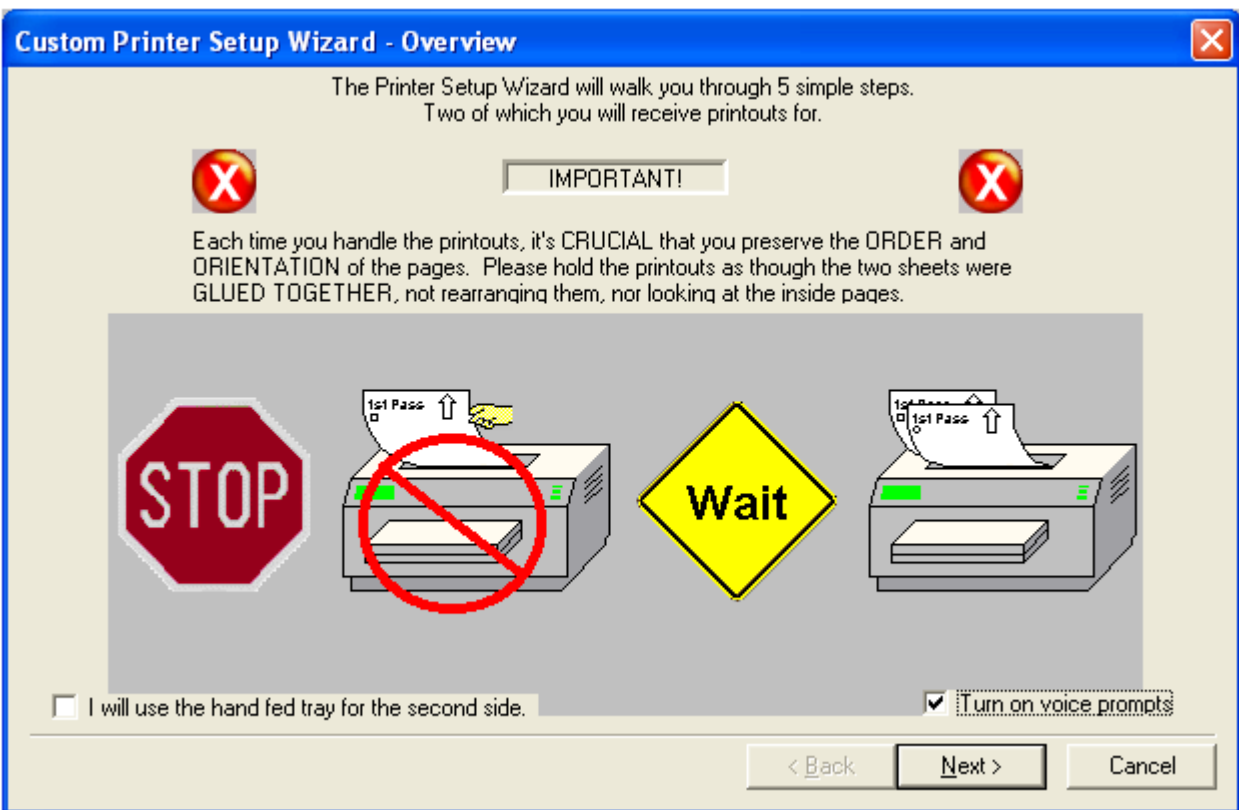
Custom Printer Setup Wizard - Overview

The Printer Setup Wizard will walk you through 5 simple steps. Two of which you will receive printouts for.

IMPORTANT!

Each time you handle the printouts, it's CRUCIAL that you preserve the ORDER and ORIENTATION of the pages. Please hold the printouts as though the two sheets were GLUED TOGETHER, not rearranging them, nor looking at the inside pages.

STOP

1st Pass

Wait

1st Pass

1st Pass

I will use the hand fed tray for the second side.

Turn on voice prompts

< Back

Next >

Cancel